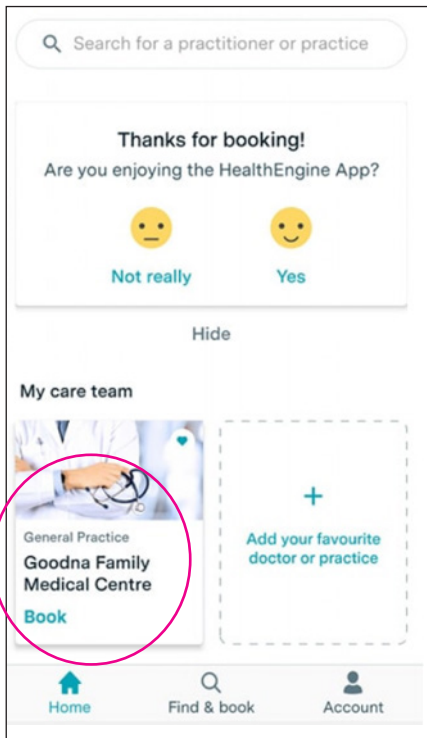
Search for a practitioner or practice

Thanks for booking!
Are you enjoying the HealthEngine App?

Not really

Yes

Hide

My care team

General Practice
Goodna Family Medical Centre
Book

+
Add your favourite doctor or practice

Home
Find & book
Account